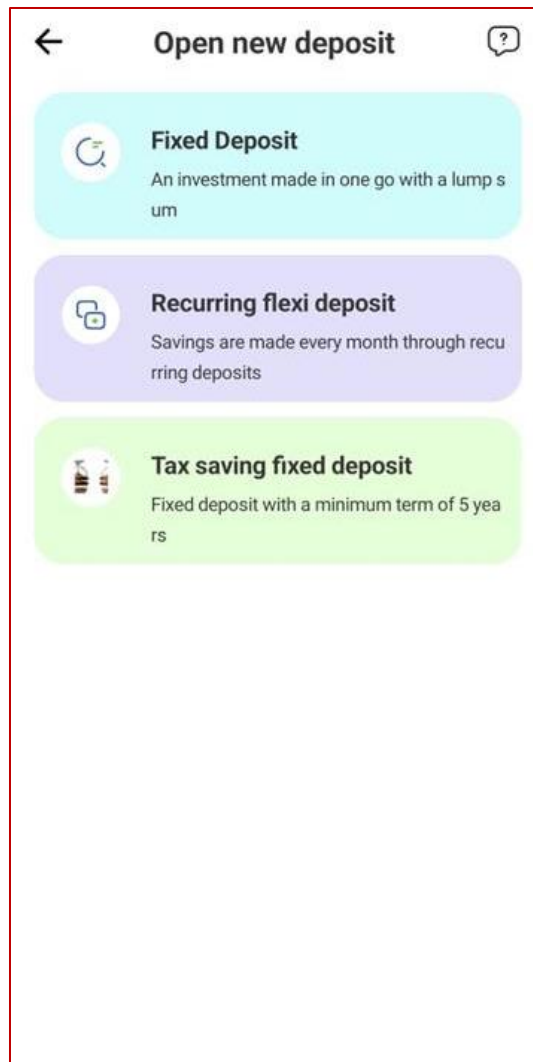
Open new deposit

?

Fixed Deposit
An investment made in one go with a lump sum

Recurring flexi deposit
Savings are made every month through recurring deposits

Tax saving fixed deposit
Fixed deposit with a minimum term of 5 years